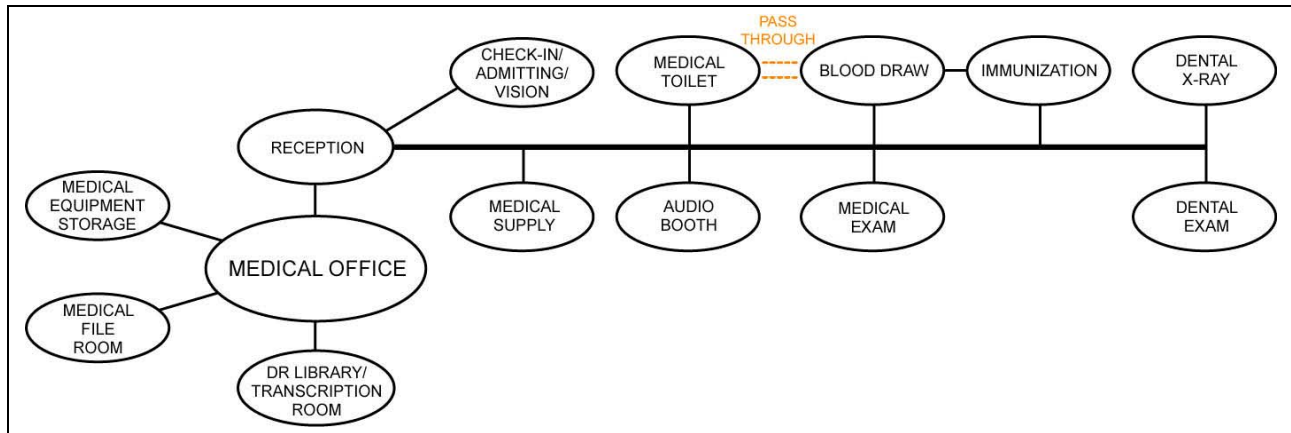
CHECK-IN/ ADMITTING/ VISION

MEDICAL TOILET

PASS THROUGH

BLOOD DRAW

IMMUNIZATION

DENTAL X-RAY

RECEPTION

MEDICAL SUPPLY

AUDIO BOOTH

MEDICAL EXAM

DENTAL EXAM

MEDICAL EQUIPMENT STORAGE

MEDICAL OFFICE

MEDICAL FILE ROOM

DR LIBRARY/ TRANSCRIPTION ROOM